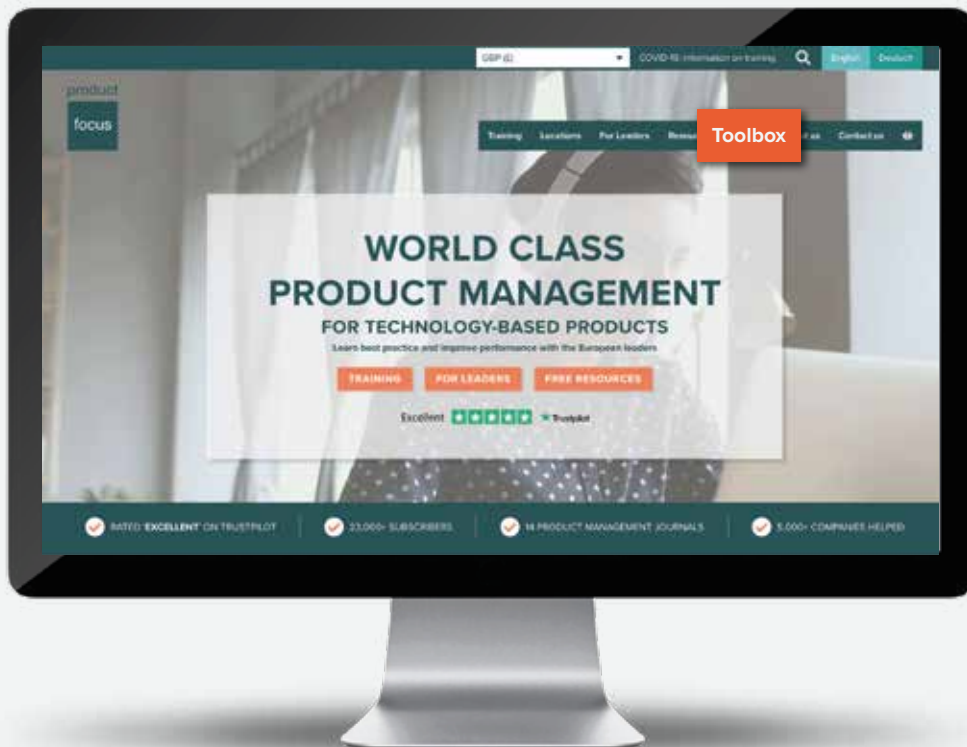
GBP (£)

COVID-19 information on training

English

Deutsch

product focus

Training

Locations

For Leaders

Resou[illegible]

Toolbox

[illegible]t us

Contact us

WORLD CLASS PRODUCT MANAGEMENT

FOR TECHNOLOGY-BASED PRODUCTS

Learn best practice and improve performance with the European leaders

TRAINING

FOR LEADERS

FREE RESOURCES

Excellent

Trustpilot

RATED 'EXCELLENT' ON TRUSTPILOT

23,000+ SUBSCRIBERS

14 PRODUCT MANAGEMENT JOURNALS

5,000+ COMPANIES HELPED